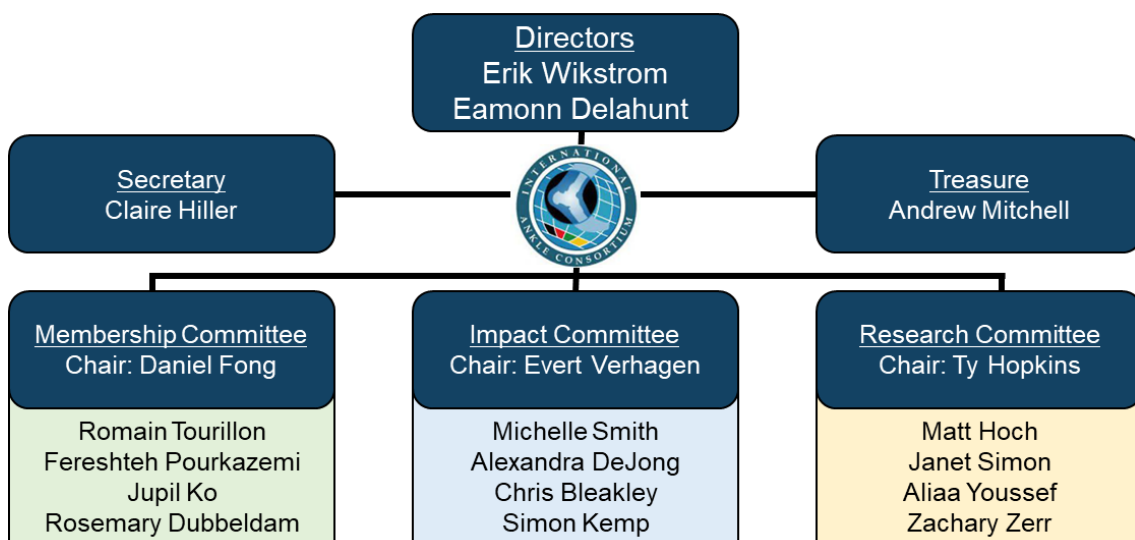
Directors
Erik Wikstrom
Eamonn Delahunt

Secretary
Claire Hiller

INTERNATIONAL ANKLE CONSORTIUM

Treasure
Andrew Mitchell

Membership Committee
Chair: Daniel Fong

Romain Tourillon
Fereshteh Pourkazemi
Jupil Ko
Rosemary Dubbeldam

Impact Committee
Chair: Evert Verhagen

Michelle Smith
Alexandra DeJong
Chris Bleakley
Simon Kemp

Research Committee
Chair: Ty Hopkins

Matt Hoch
Janet Simon
Aliaa Youssef
Zachary Zerr